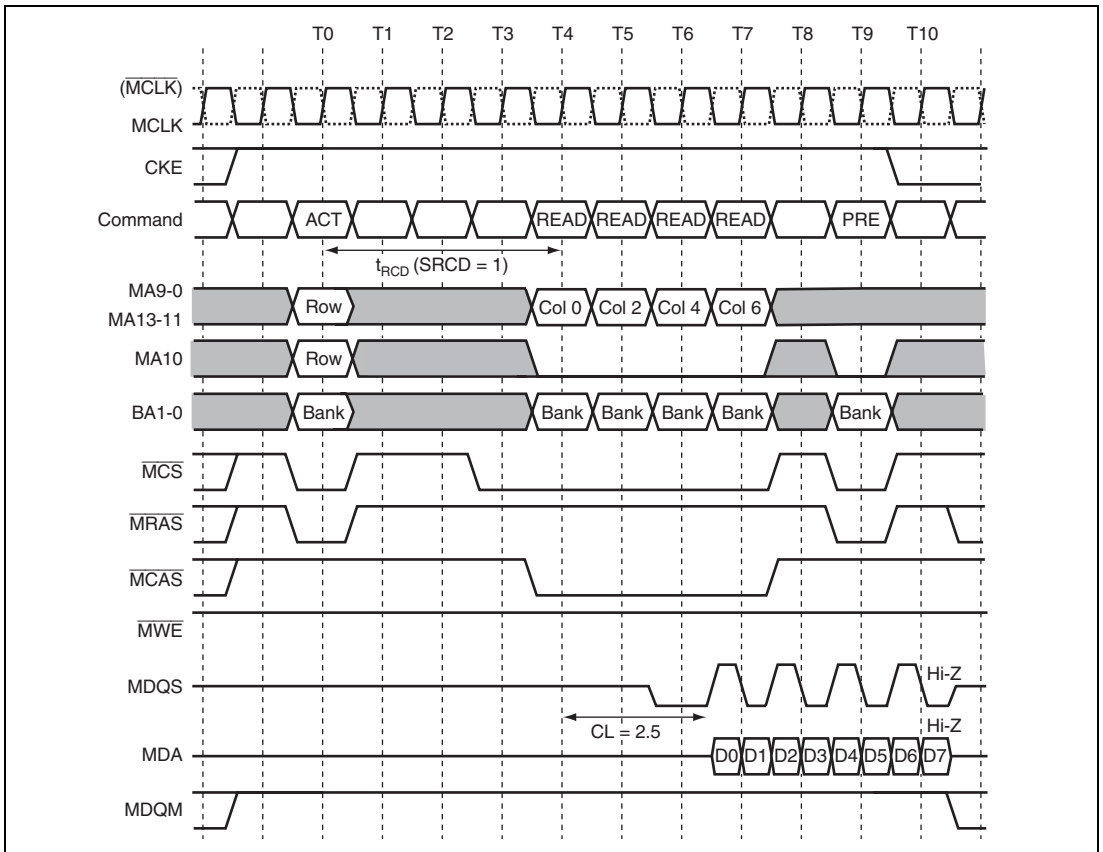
T0 T1 T2 T3 T4 T5 T6 T7 T8 T9 T10

($\overline{MCLK}$)
MCLK

CKE

Command
ACT
READ READ READ READ
PRE

$t_{RCD}$ (SRCD = 1)

MA9-0
MA13-11
Row
Col 0 Col 2 Col 4 Col 6

MA10
Row

BA1-0
Bank
Bank Bank Bank Bank
Bank

$\overline{MCS}$

$\overline{MRAS}$

$\overline{MCAS}$

$\overline{MWE}$

MDQS
Hi-Z

CL = 2.5

Hi-Z
MDA
D0 D1 D2 D3 D4 D5 D6 D7

MDQM